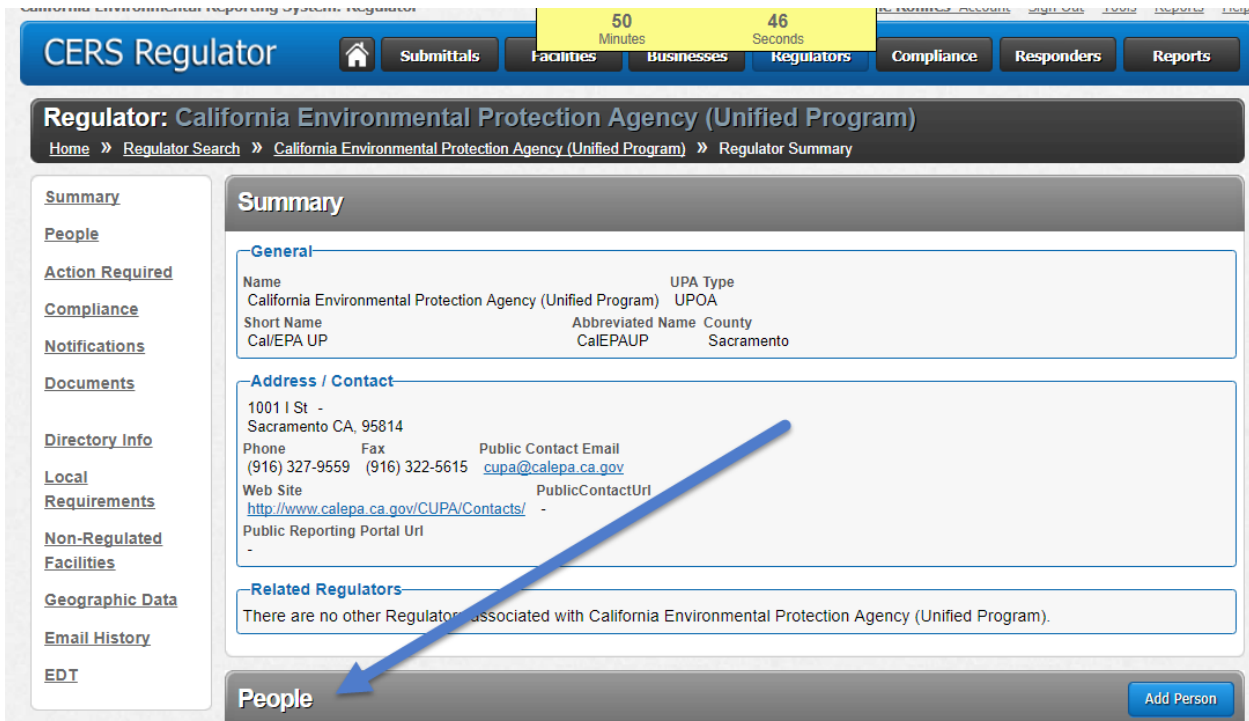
California Environmental Reporting System: Regulator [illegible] Account Sign Out Tools Reports Help

50 Minutes 46 Seconds

CERS Regulator

Submittals Facilities Businesses Regulators Compliance Responders Reports

Regulator: California Environmental Protection Agency (Unified Program)

Home » Regulator Search » California Environmental Protection Agency (Unified Program) » Regulator Summary

Summary
People
Action Required
Compliance
Notifications
Documents
Directory Info
Local Requirements
Non-Regulated Facilities
Geographic Data
Email History
EDT

Summary

General

Name
California Environmental Protection Agency (Unified Program)
UPA Type
UPOA
Short Name
Cal/EPA UP
Abbreviated Name
CalEPAUP
County
Sacramento

Address / Contact

1001 I St -
Sacramento CA, 95814
Phone
(916) 327-9559
Fax
(916) 322-5615
Public Contact Email
cupa@calepa.ca.gov
Web Site
http://www.calepa.ca.gov/CUPA/Contacts/
PublicContactUrl
-
Public Reporting Portal Url
-

Related Regulators

There are no other Regulators associated with California Environmental Protection Agency (Unified Program).

People

Add Person